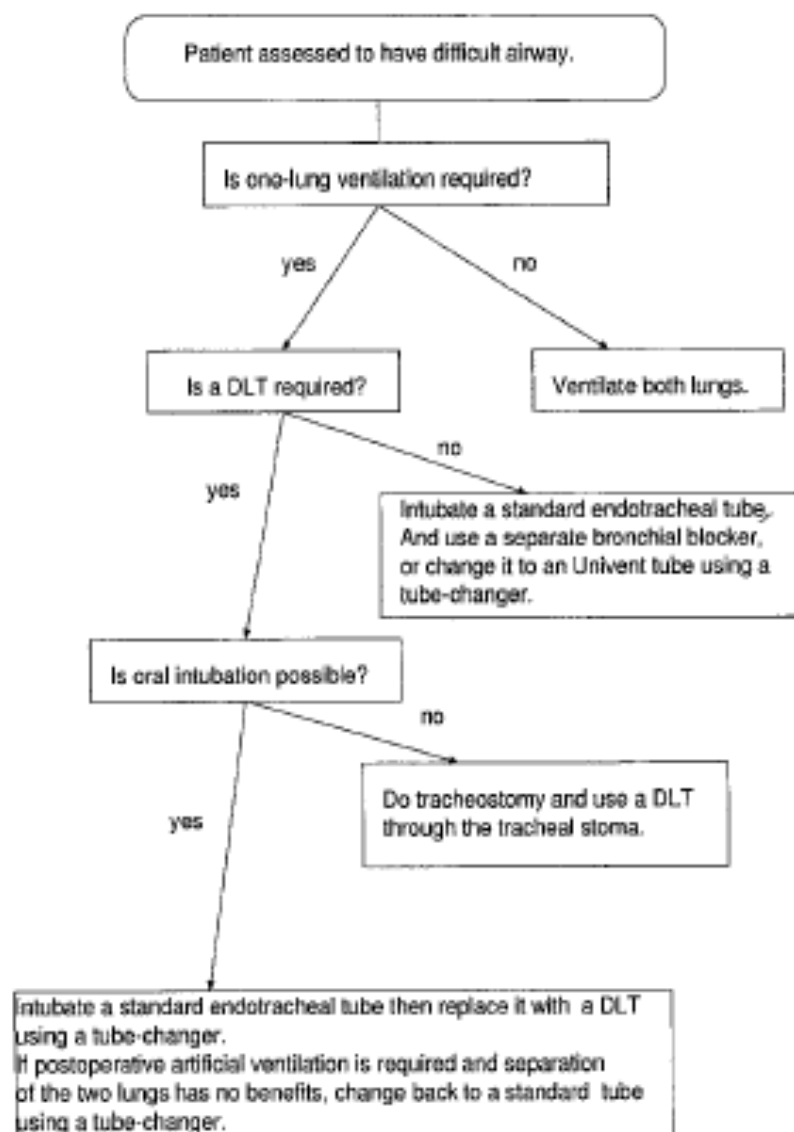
Patient assessed to have difficult airway.

Is one-lung ventilation required?

yes

no

Is a DLT required?

Ventilate both lungs.

no

yes

Intubate a standard endotracheal tube, And use a separate bronchial blocker, or change it to an Univent tube using a tube-changer.

Is oral intubation possible?

no

yes

Do tracheostomy and use a DLT through the tracheal stoma.

Intubate a standard endotracheal tube then replace it with a DLT using a tube-changer.
If postoperative artificial ventilation is required and separation of the two lungs has no benefits, change back to a standard tube using a tube-changer.